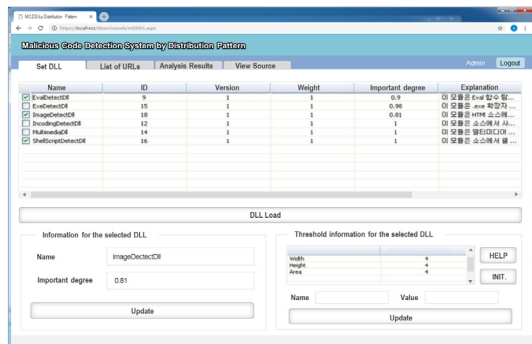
MCDSby Distribution Pattern ×

https://localhost/...

Malicious Code Detection System by Distribution Pattern

Admin Logout

Set DLL | List of URLs | Analysis Results | View Source

| Name | ID | Version | Weight | Important degree | Explanation |
|---|---|---|---|---|---|
| ☑ EvalDetectDll | 9 | 1 | 1 | 0.9 | 이 모듈은 Eval 함수 탐... |
| ☐ ExeDetectDll | 15 | 1 | 1 | 0.98 | 이 모듈은 .exe 확장자... |
| ☑ ImageDetectDll | 18 | 1 | 1 | 0.81 | 이 모듈은 HTML 소스에... |
| ☐ EncodingDetectDll | 12 | 1 | 1 | 1 | 이 모듈은 소스에서 사... |
| ☐ MultimediaDll | 14 | 1 | 1 | 1 | 이 모듈은 멀티미디어... |
| ☑ ShellScriptDetectDll | 16 | 1 | 1 | 1 | 이 모듈은 소스에서 쉘... |

DLL Load

Information for the selected DLL

Name ImageDectectDll

Important degree 0.81

Update

Threshold information for the selected DLL

| | |
|---|---|
| Width | 4 |
| Height | 4 |
| Area | 4 |

HELP

INIT.

Name Value

Update